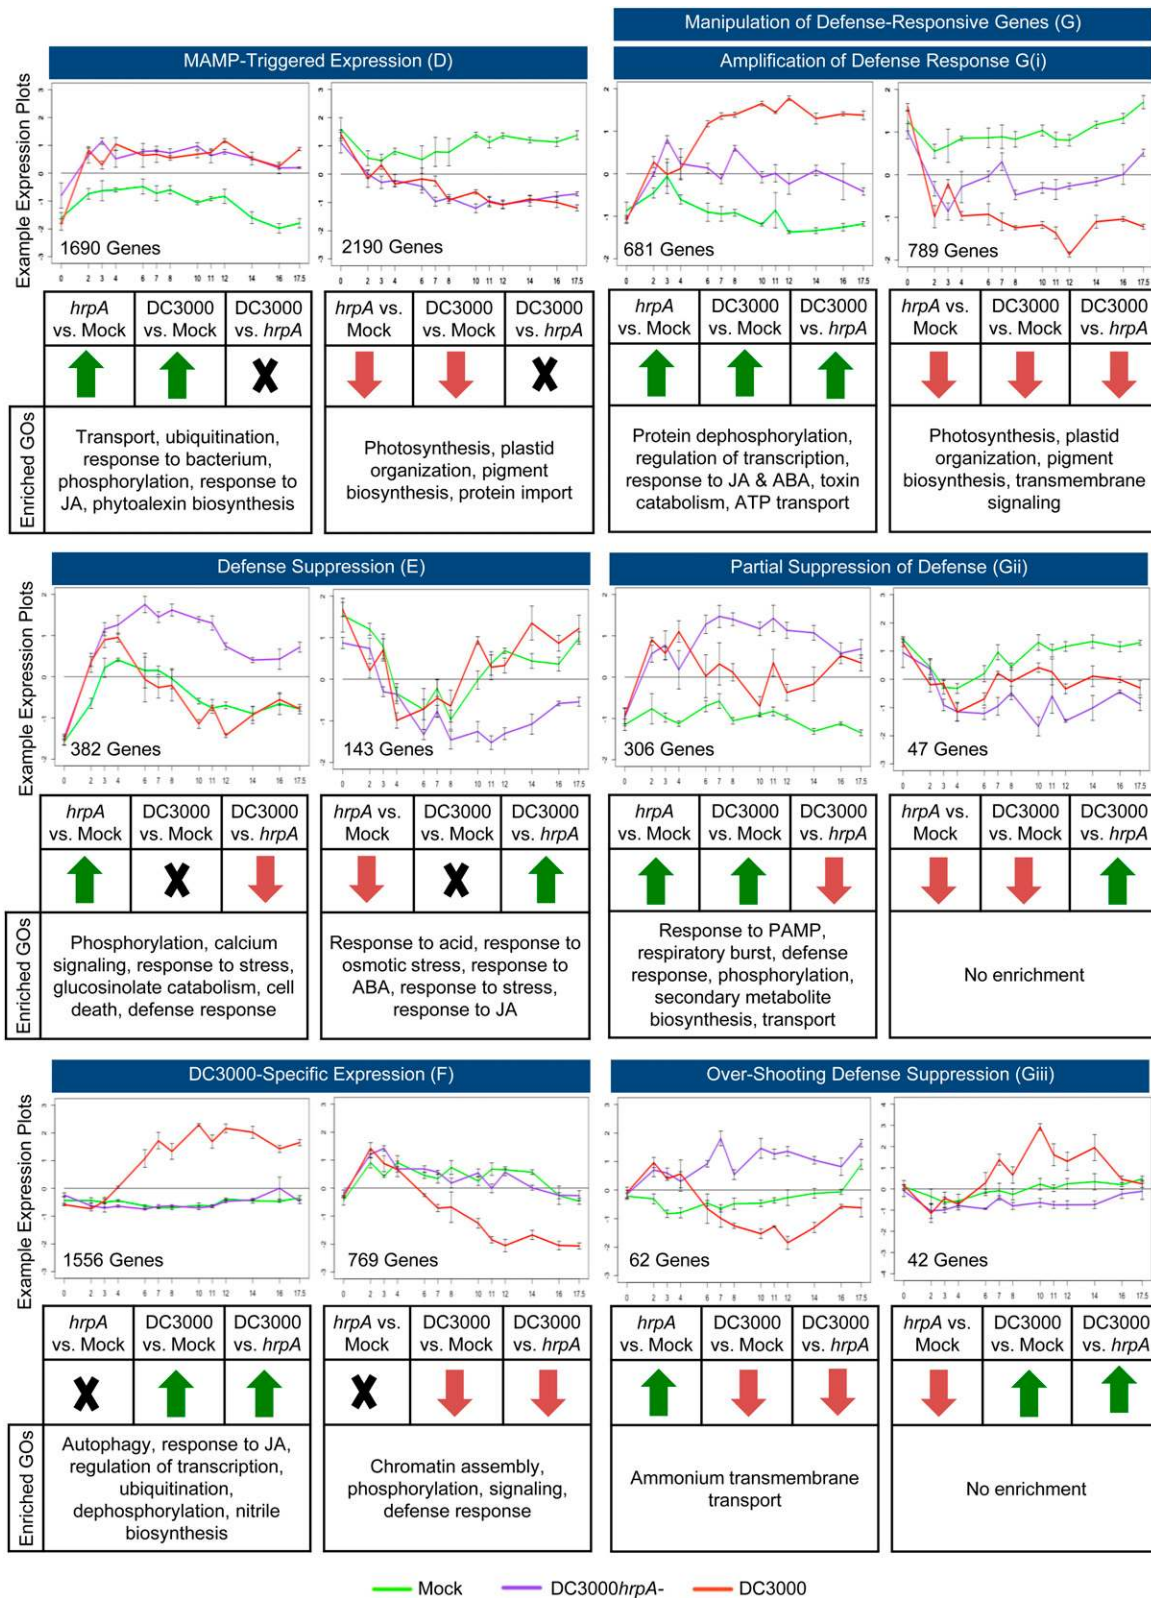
Manipulation of Defense-Responsive Genes (G)

MAMP-Triggered Expression (D)

Amplification of Defense Response G(i)

Example Expression Plots

1690 Genes

2190 Genes

681 Genes

789 Genes

| *hrpA* vs. Mock | DC3000 vs. Mock | DC3000 vs. *hrpA* | *hrpA* vs. Mock | DC3000 vs. Mock | DC3000 vs. *hrpA* | *hrpA* vs. Mock | DC3000 vs. Mock | DC3000 vs. *hrpA* | *hrpA* vs. Mock | DC3000 vs. Mock | DC3000 vs. *hrpA* |
|---|---|---|---|---|---|---|---|---|---|---|---|

Enriched GOs

Transport, ubiquitination, response to bacterium, phosphorylation, response to JA, phytoalexin biosynthesis

Photosynthesis, plastid organization, pigment biosynthesis, protein import

Protein dephosphorylation, regulation of transcription, response to JA & ABA, toxin catabolism, ATP transport

Photosynthesis, plastid organization, pigment biosynthesis, transmembrane signaling

Defense Suppression (E)

Partial Suppression of Defense (Gii)

Example Expression Plots

382 Genes

143 Genes

306 Genes

47 Genes

| *hrpA* vs. Mock | DC3000 vs. Mock | DC3000 vs. *hrpA* | *hrpA* vs. Mock | DC3000 vs. Mock | DC3000 vs. *hrpA* | *hrpA* vs. Mock | DC3000 vs. Mock | DC3000 vs. *hrpA* | *hrpA* vs. Mock | DC3000 vs. Mock | DC3000 vs. *hrpA* |
|---|---|---|---|---|---|---|---|---|---|---|---|

Enriched GOs

Phosphorylation, calcium signaling, response to stress, glucosinolate catabolism, cell death, defense response

Response to acid, response to osmotic stress, response to ABA, response to stress, response to JA

Response to PAMP, respiratory burst, defense response, phosphorylation, secondary metabolite biosynthesis, transport

No enrichment

DC3000-Specific Expression (F)

Over-Shooting Defense Suppression (Giii)

Example Expression Plots

1556 Genes

769 Genes

62 Genes

42 Genes

| *hrpA* vs. Mock | DC3000 vs. Mock | DC3000 vs. *hrpA* | *hrpA* vs. Mock | DC3000 vs. Mock | DC3000 vs. *hrpA* | *hrpA* vs. Mock | DC3000 vs. Mock | DC3000 vs. *hrpA* | *hrpA* vs. Mock | DC3000 vs. Mock | DC3000 vs. *hrpA* |
|---|---|---|---|---|---|---|---|---|---|---|---|

Enriched GOs

Autophagy, response to JA, regulation of transcription, ubiquitination, dephosphorylation, nitrile biosynthesis

Chromatin assembly, phosphorylation, signaling, defense response

Ammonium transmembrane transport

No enrichment

Mock DC3000*hrpA*- DC3000